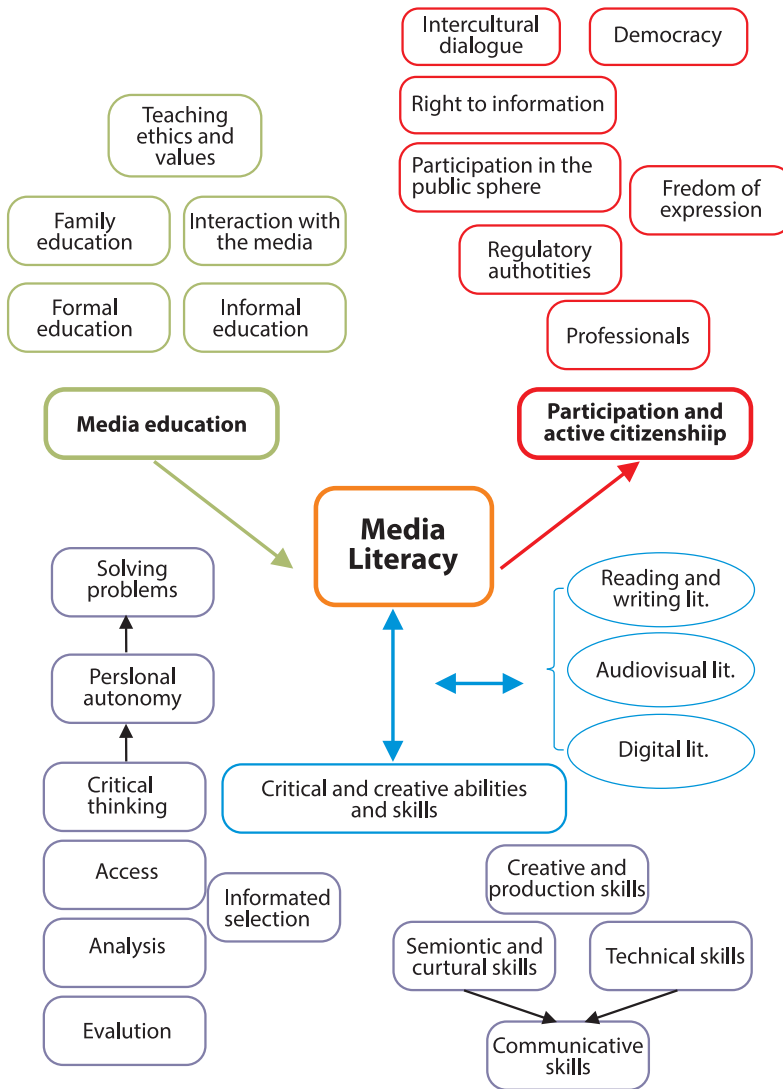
Intercultural dialogue

Democracy

Right to information

Participation in the public sphere

Fredom of expression

Regulatory authotities

Professionals

Teaching ethics and values

Family education

Interaction with the media

Formal education

Informal education

Media education

Participation and active citizenshiip

Media Literacy

Solving problems

Perslonal autonomy

Critical thinking

Reading and writing lit.

Audiovisual lit.

Digital lit.

Critical and creative abilities and skills

Access

Informated selection

Analysis

Evalution

Creative and production skills

Semiontic and curtural skills

Technical skills

Communicative skills